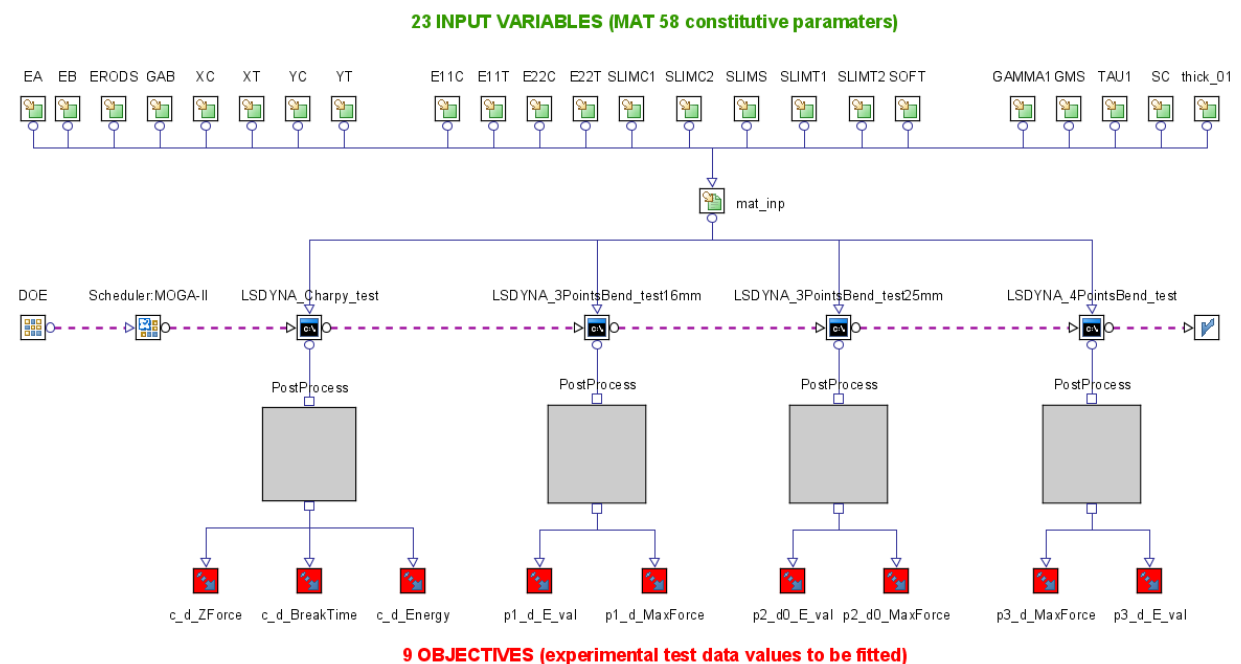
23 INPUT VARIABLES (MAT 58 constitutive paramaters)

EA EB ERODS GAB XC XT YC YT E11C E11T E22C E22T SLIMC1 SLIMC2 SLIMS SLIMT1 SLIMT2 SOFT GAMMA1 GMS TAU1 SC thick_01

mat_inp

DOE Scheduler:MOGA-II LSDYNA_Charpy_test LSDYNA_3PointsBend_test16mm LSDYNA_3PointsBend_test25mm LSDYNA_4PointsBend_test

PostProcess PostProcess PostProcess PostProcess

c_d_ZForce c_d_BreakTime c_d_Energy p1_d_E_val p1_d_MaxForce p2_d0_E_val p2_d0_MaxForce p3_d_MaxForce p3_d_E_val

9 OBJECTIVES (experimental test data values to be fitted)